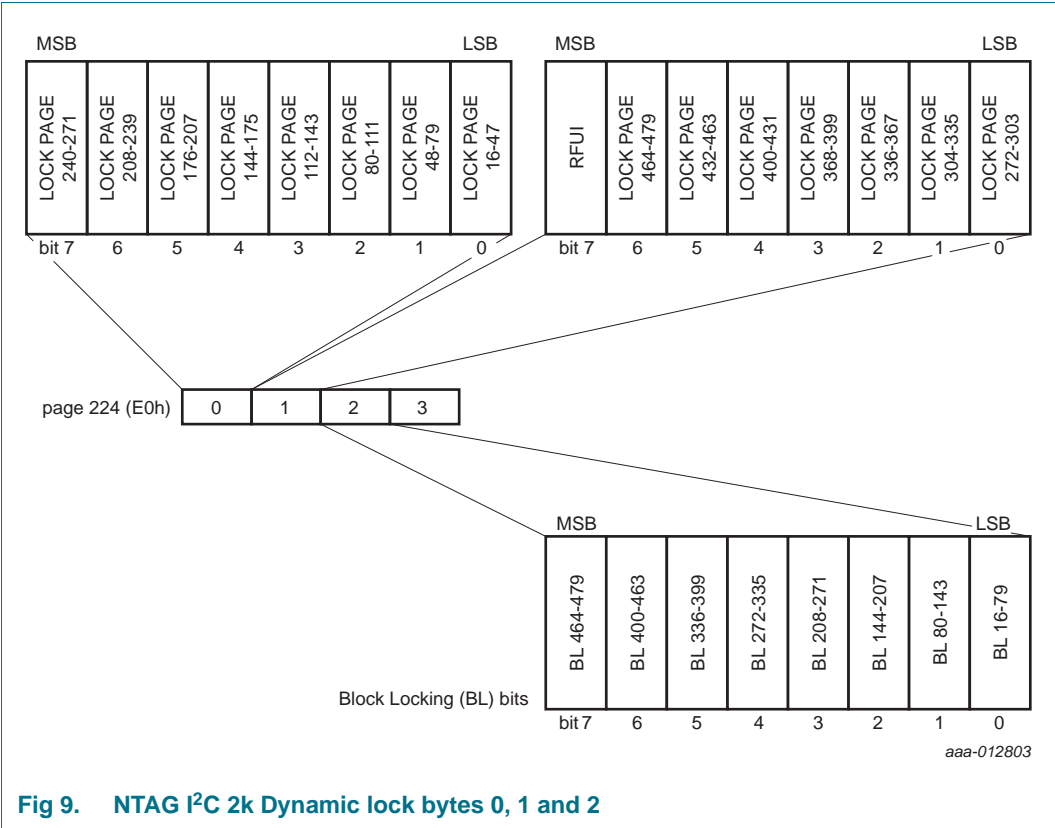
MSB LSB

| LOCK PAGE 240-271 | LOCK PAGE 208-239 | LOCK PAGE 176-207 | LOCK PAGE 144-175 | LOCK PAGE 112-143 | LOCK PAGE 80-111 | LOCK PAGE 48-79 | LOCK PAGE 16-47 |
|---|---|---|---|---|---|---|---|
| bit 7 | 6 | 5 | 4 | 3 | 2 | 1 | 0 |

MSB LSB

| RFUI | LOCK PAGE 464-479 | LOCK PAGE 432-463 | LOCK PAGE 400-431 | LOCK PAGE 368-399 | LOCK PAGE 336-367 | LOCK PAGE 304-335 | LOCK PAGE 272-303 |
|---|---|---|---|---|---|---|---|
| bit 7 | 6 | 5 | 4 | 3 | 2 | 1 | 0 |

page 224 (E0h)

| 0 | 1 | 2 | 3 |
|---|---|---|---|

MSB LSB

Block Locking (BL) bits

| BL 464-479 | BL 400-463 | BL 336-399 | BL 272-335 | BL 208-271 | BL 144-207 | BL 80-143 | BL 16-79 |
|---|---|---|---|---|---|---|---|
| bit 7 | 6 | 5 | 4 | 3 | 2 | 1 | 0 |

aaa-012803

Fig 9. NTAG I$^2$C 2k Dynamic lock bytes 0, 1 and 2